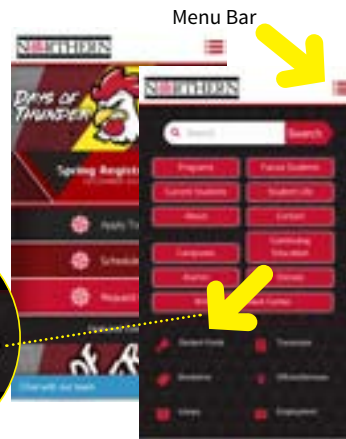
Menu Bar

NORTHERN

DAYS OF THUNDER

Spring Registr

Apply To

Schedule

Request

Chat with our team

NORTHERN

Search

Search

Programs

Future Students

Current Students

Student Life

About

Contact

Campuses

Continuing Education

Alumni

Donate

Student Portal

Translate

Directory

Employment